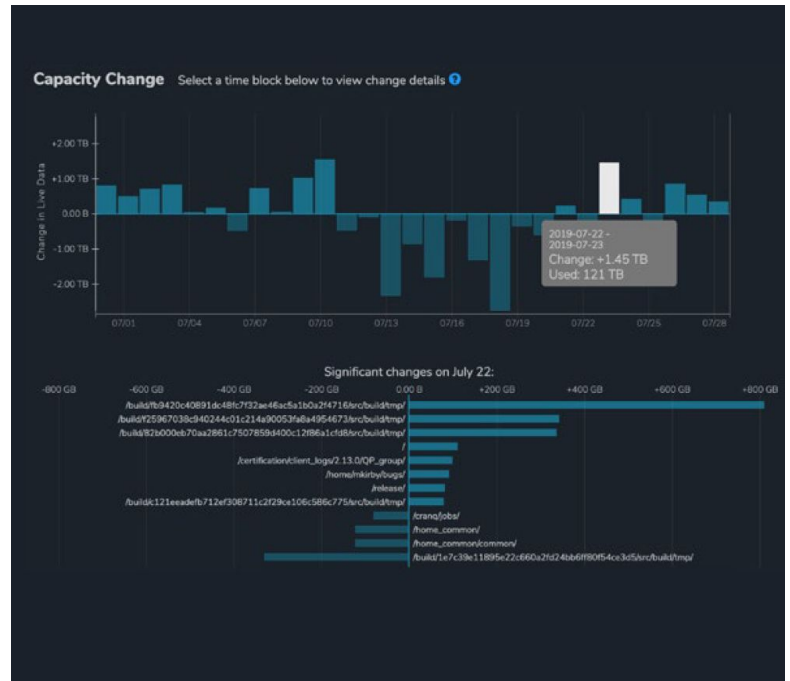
Capacity Change Select a time block below to view change details

+2.00 TB
+1.00 TB
0.00 B
-1.00 TB
-2.00 TB

Change in Live Data

07/01 07/04 07/07 07/10 07/13 07/16 07/19 07/22 07/25 07/28

2019-07-22 - 2019-07-23
Change: +1.45 TB
Used: 121 TB

Significant changes on July 22:

-800 GB -600 GB -400 GB -200 GB 0.00 B +200 GB +400 GB +600 GB +800 GB

/build/fb9420c40891dc48fc7f32ae46ac5a1b0a2f4716/src/build/tmp/
/build/f25967038c940244c01c214a90053fa8a4954673/src/build/tmp/
/build/82b000eb70aa2861c7507859d400c12f86a1cfd8/src/build/tmp/
/
/certification/client_logs/2.13.0/QP_group/
/home/mkirby/bugs/
/release/
/build/c121eeadefb712ef308711c2f29ce106c586c775/src/build/tmp/
/cranq/jobs/
/home_common/
/home_common/common/
/build/1e7c39e11895e22c660a2fd24bb6ff80f54ce3d5/src/build/tmp/